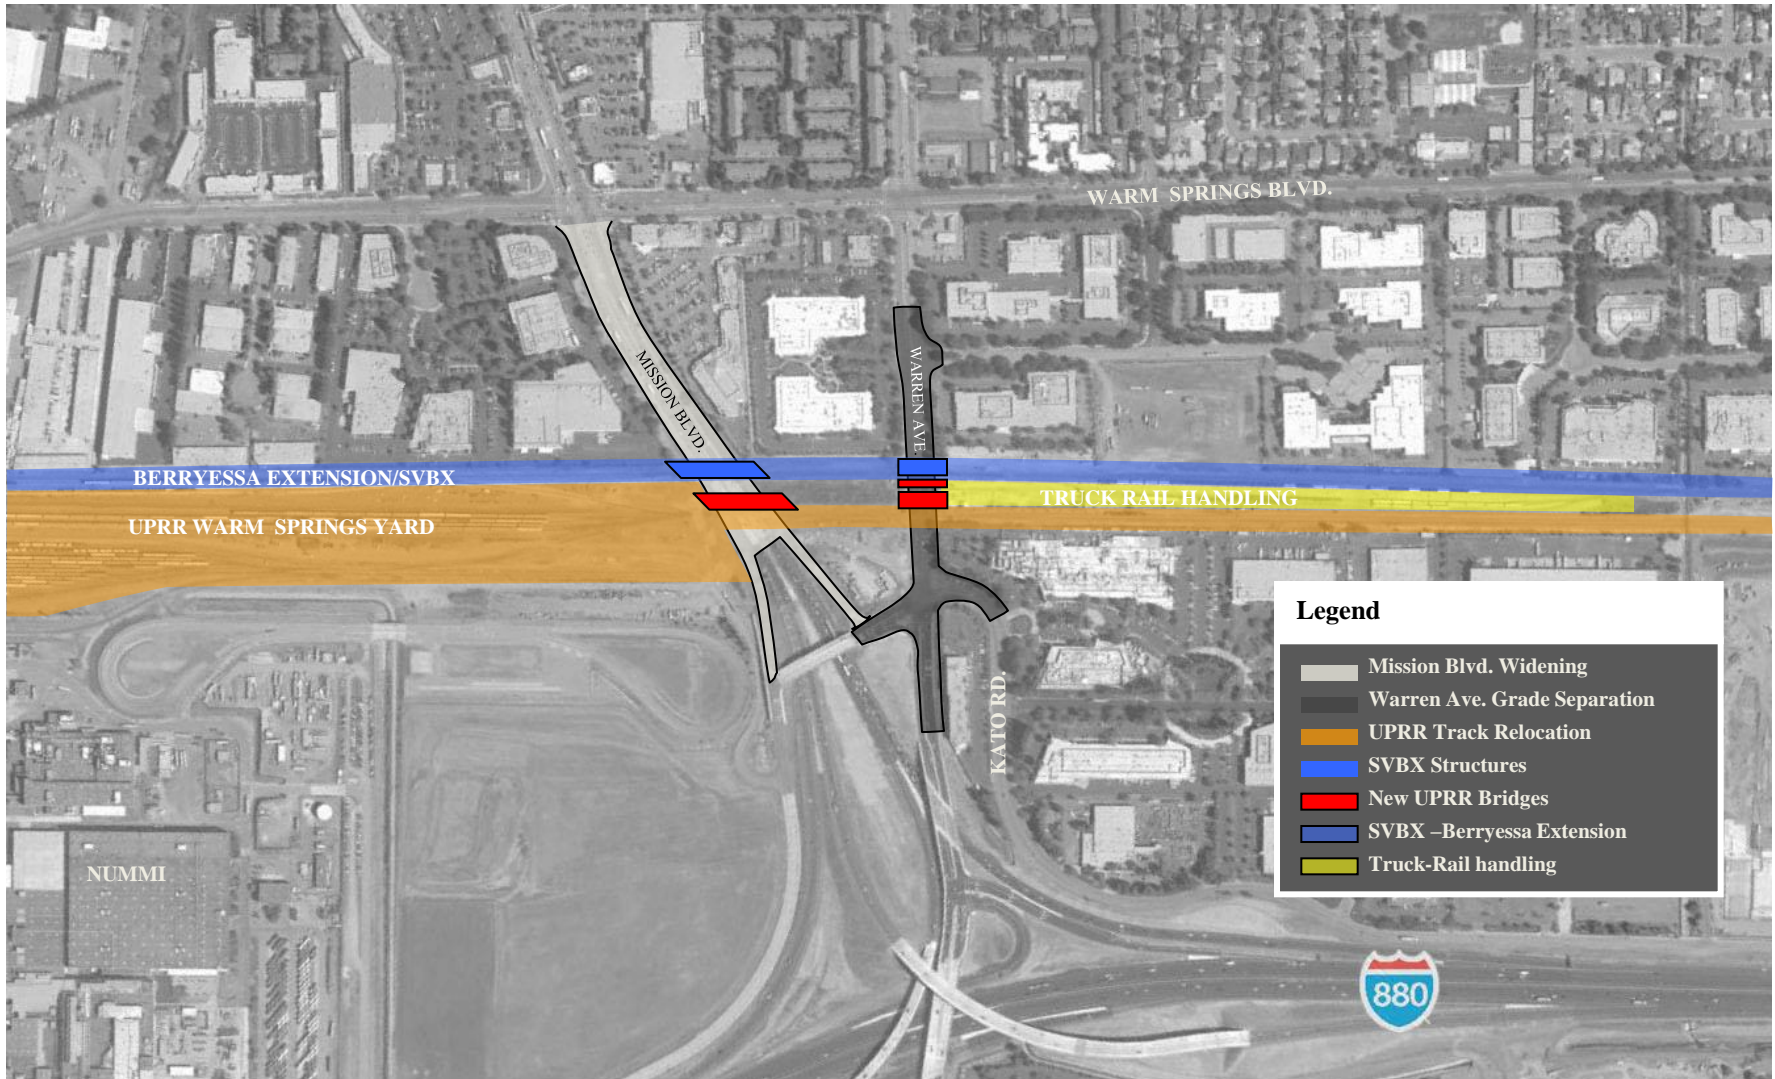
WARM SPRINGS BLVD.

MISSION BLVD.

WARREN AVE.

BERRYESSA EXTENSION/SVBX

TRUCK RAIL HANDLING

UPRR WARM SPRINGS YARD

KATO RD.

NUMMI

880

Legend

Mission Blvd. Widening
Warren Ave. Grade Separation
UPRR Track Relocation
SVBX Structures
New UPRR Bridges
SVBX –Berryessa Extension
Truck-Rail handling